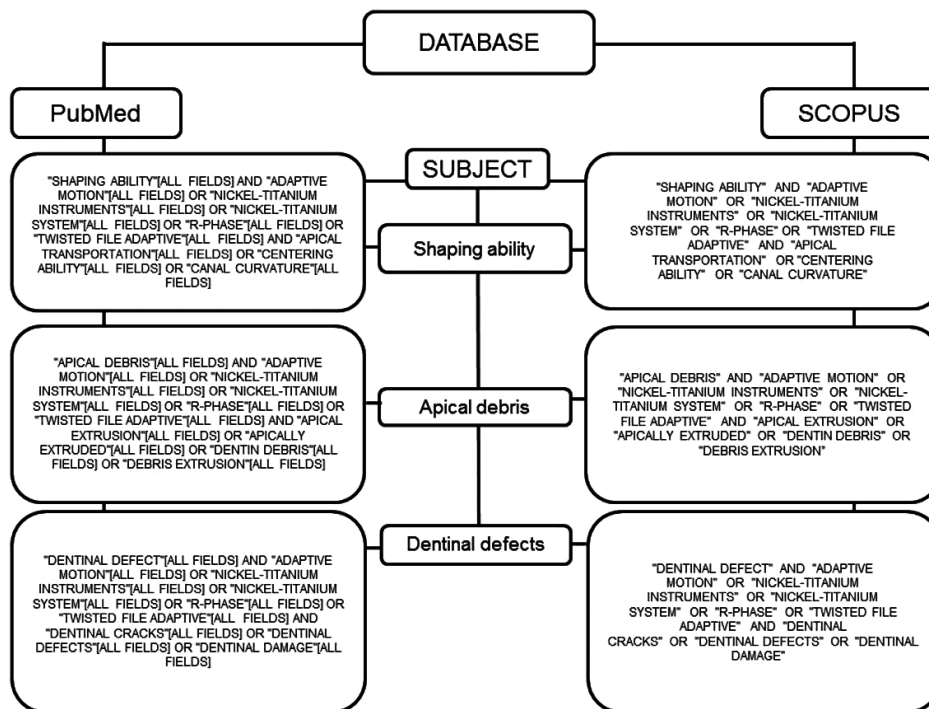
DATABASE

PubMed

SCOPUS

SUBJECT

"SHAPING ABILITY"[ALL FIELDS] AND "ADAPTIVE MOTION"[ALL FIELDS] OR "NICKEL-TITANIUM INSTRUMENTS"[ALL FIELDS] OR "NICKEL-TITANIUM SYSTEM"[ALL FIELDS] OR "R-PHASE"[ALL FIELDS] OR "TWISTED FILE ADAPTIVE"[ALL FIELDS] AND "APICAL TRANSPORTATION"[ALL FIELDS] OR "CENTERING ABILITY"[ALL FIELDS] OR "CANAL CURVATURE"[ALL FIELDS]

Shaping ability

"SHAPING ABILITY" AND "ADAPTIVE MOTION" OR "NICKEL-TITANIUM INSTRUMENTS" OR "NICKEL-TITANIUM SYSTEM" OR "R-PHASE" OR "TWISTED FILE ADAPTIVE" AND "APICAL TRANSPORTATION" OR "CENTERING ABILITY" OR "CANAL CURVATURE"

"APICAL DEBRIS"[ALL FIELDS] AND "ADAPTIVE MOTION"[ALL FIELDS] OR "NICKEL-TITANIUM INSTRUMENTS"[ALL FIELDS] OR "NICKEL-TITANIUM SYSTEM"[ALL FIELDS] OR "R-PHASE"[ALL FIELDS] OR "TWISTED FILE ADAPTIVE"[ALL FIELDS] AND "APICAL EXTRUSION"[ALL FIELDS] OR "APICALLY EXTRUDED"[ALL FIELDS] OR "DENTIN DEBRIS"[ALL FIELDS] OR "DEBRIS EXTRUSION"[ALL FIELDS]

Apical debris

"APICAL DEBRIS" AND "ADAPTIVE MOTION" OR "NICKEL-TITANIUM INSTRUMENTS" OR "NICKEL-TITANIUM SYSTEM" OR "R-PHASE" OR "TWISTED FILE ADAPTIVE" AND "APICAL EXTRUSION" OR "APICALLY EXTRUDED" OR "DENTIN DEBRIS" OR "DEBRIS EXTRUSION"

"DENTINAL DEFECT"[ALL FIELDS] AND "ADAPTIVE MOTION"[ALL FIELDS] OR "NICKEL-TITANIUM INSTRUMENTS"[ALL FIELDS] OR "NICKEL-TITANIUM SYSTEM"[ALL FIELDS] OR "R-PHASE"[ALL FIELDS] OR "TWISTED FILE ADAPTIVE"[ALL FIELDS] AND "DENTINAL CRACKS"[ALL FIELDS] OR "DENTINAL DEFECTS"[ALL FIELDS] OR "DENTINAL DAMAGE"[ALL FIELDS]

Dentinal defects

"DENTINAL DEFECT" AND "ADAPTIVE MOTION" OR "NICKEL-TITANIUM INSTRUMENTS" OR "NICKEL-TITANIUM SYSTEM" OR "R-PHASE" OR "TWISTED FILE ADAPTIVE" AND "DENTINAL CRACKS" OR "DENTINAL DEFECTS" OR "DENTINAL DAMAGE"